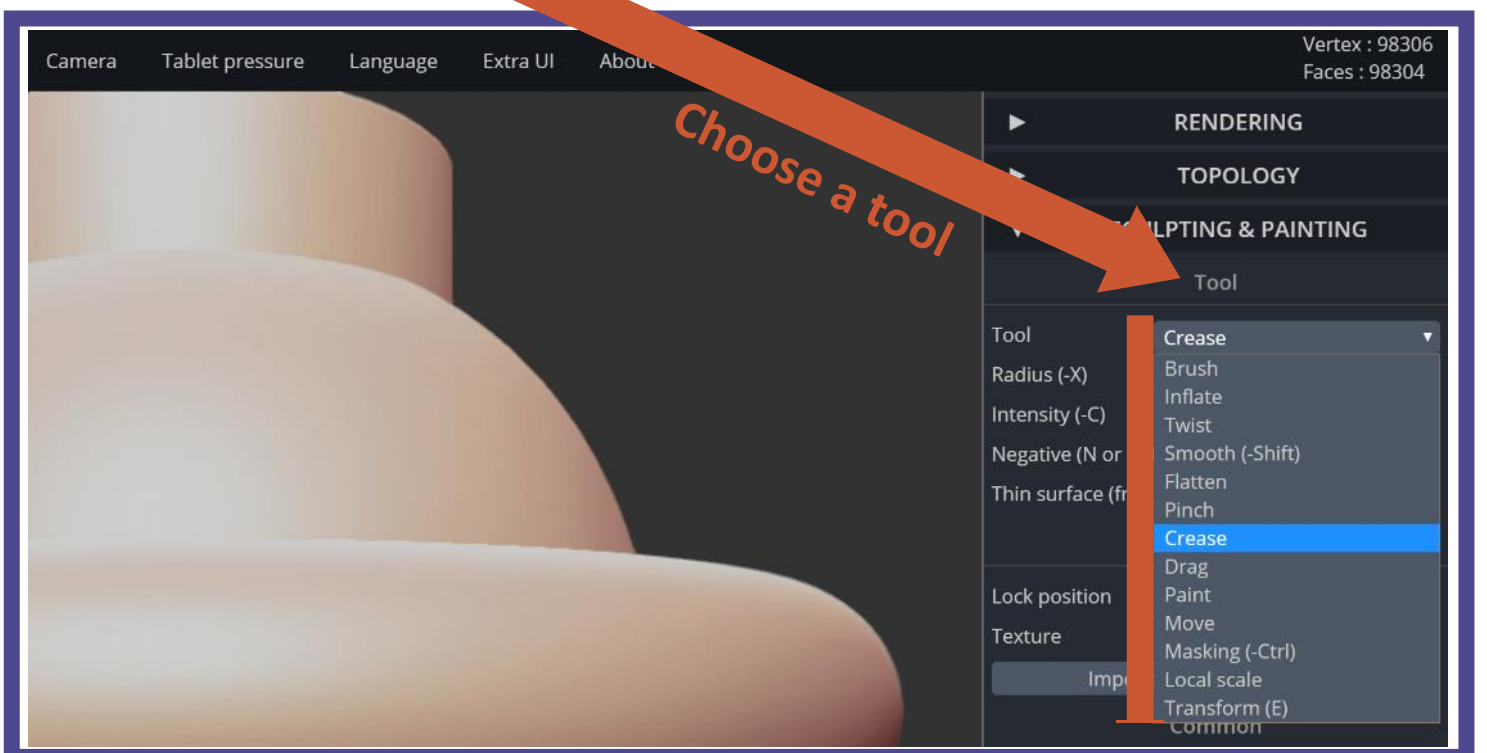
Camera Tablet pressure Language Extra UI About

Vertex : 98306
Faces : 98304

Choose a tool

RENDERING

TOPOLOGY

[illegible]LPTING & PAINTING

Tool

Tool
Crease

Radius (-X)
Intensity (-C)
Negative (N or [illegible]
Thin surface (f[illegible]

Brush
Inflate
Twist
Smooth (-Shift)
Flatten
Pinch
Crease
Drag
Paint
Move
Masking (-Ctrl)
Local scale
Transform (E)

Lock position
Texture
Imp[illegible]

Common